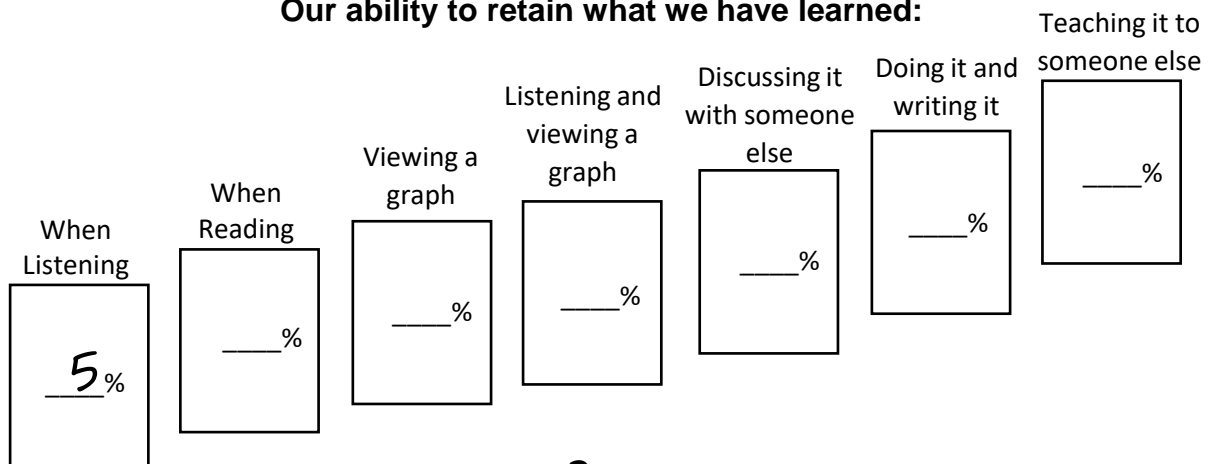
**Our ability to retain what we have learned:**

When Listening

5%

When Reading

____%

Viewing a graph

____%

Listening and viewing a graph

____%

Discussing it with someone else

____%

Doing it and writing it

____%

Teaching it to someone else

____%